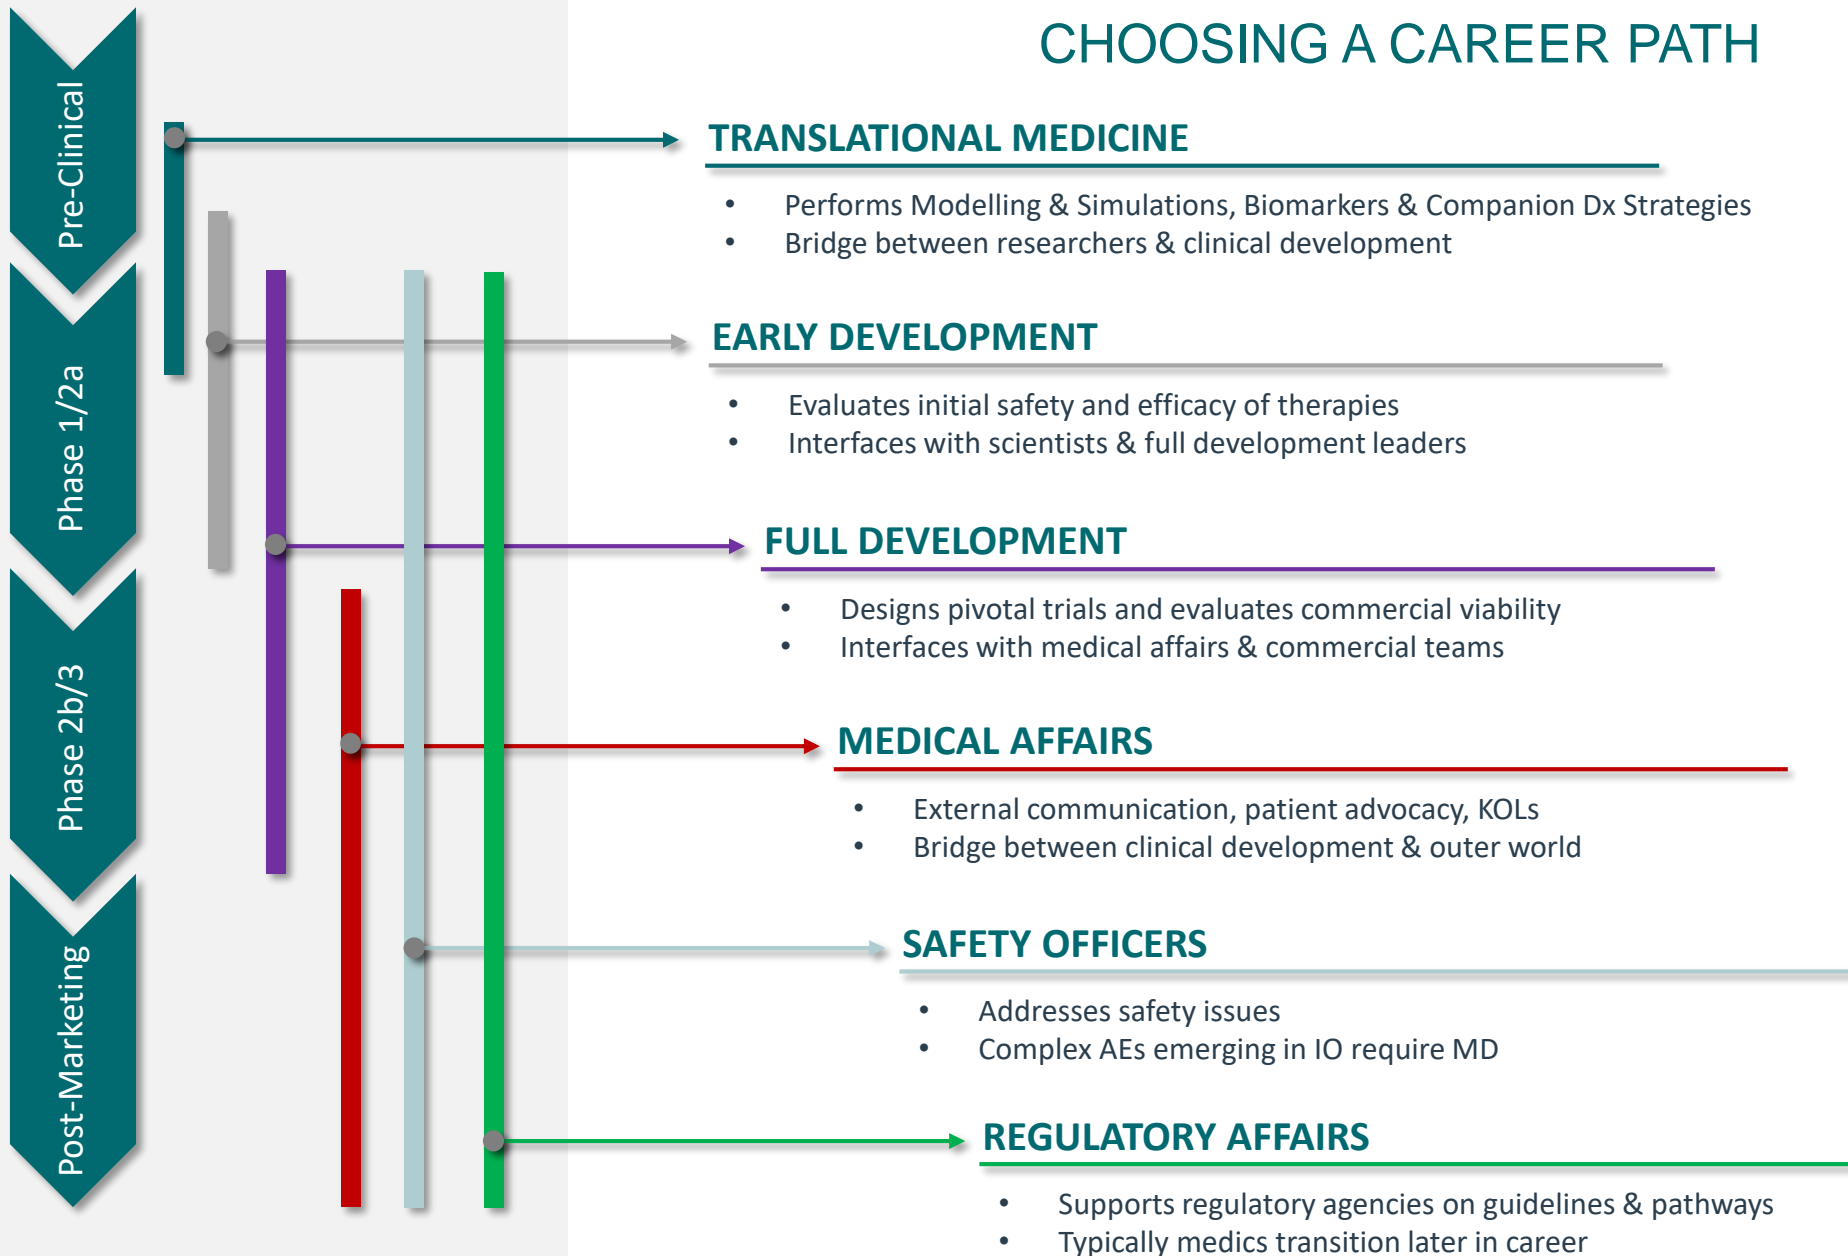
Pre-Clinical

Phase 1/2a

Phase 2b/3

Post-Marketing

CHOOSING A CAREER PATH

TRANSLATIONAL MEDICINE

- Performs Modelling & Simulations, Biomarkers & Companion Dx Strategies
- Bridge between researchers & clinical development

EARLY DEVELOPMENT

- Evaluates initial safety and efficacy of therapies
- Interfaces with scientists & full development leaders

FULL DEVELOPMENT

- Designs pivotal trials and evaluates commercial viability
- Interfaces with medical affairs & commercial teams

MEDICAL AFFAIRS

- External communication, patient advocacy, KOLs
- Bridge between clinical development & outer world

SAFETY OFFICERS

- Addresses safety issues
- Complex AEs emerging in IO require MD

REGULATORY AFFAIRS

- Supports regulatory agencies on guidelines & pathways
- Typically medics transition later in career